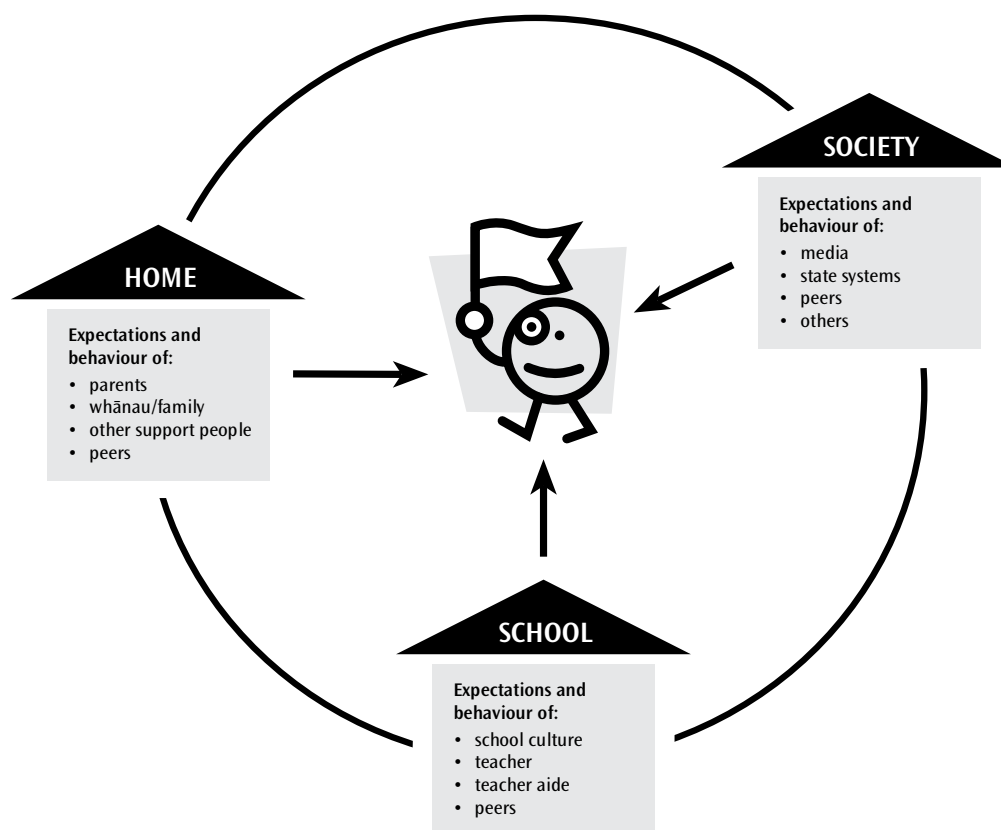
SOCIETY

Expectations and behaviour of:
• media
• state systems
• peers
• others

HOME

Expectations and behaviour of:
• parents
• whānau/family
• other support people
• peers

SCHOOL

Expectations and behaviour of:
• school culture
• teacher
• teacher aide
• peers